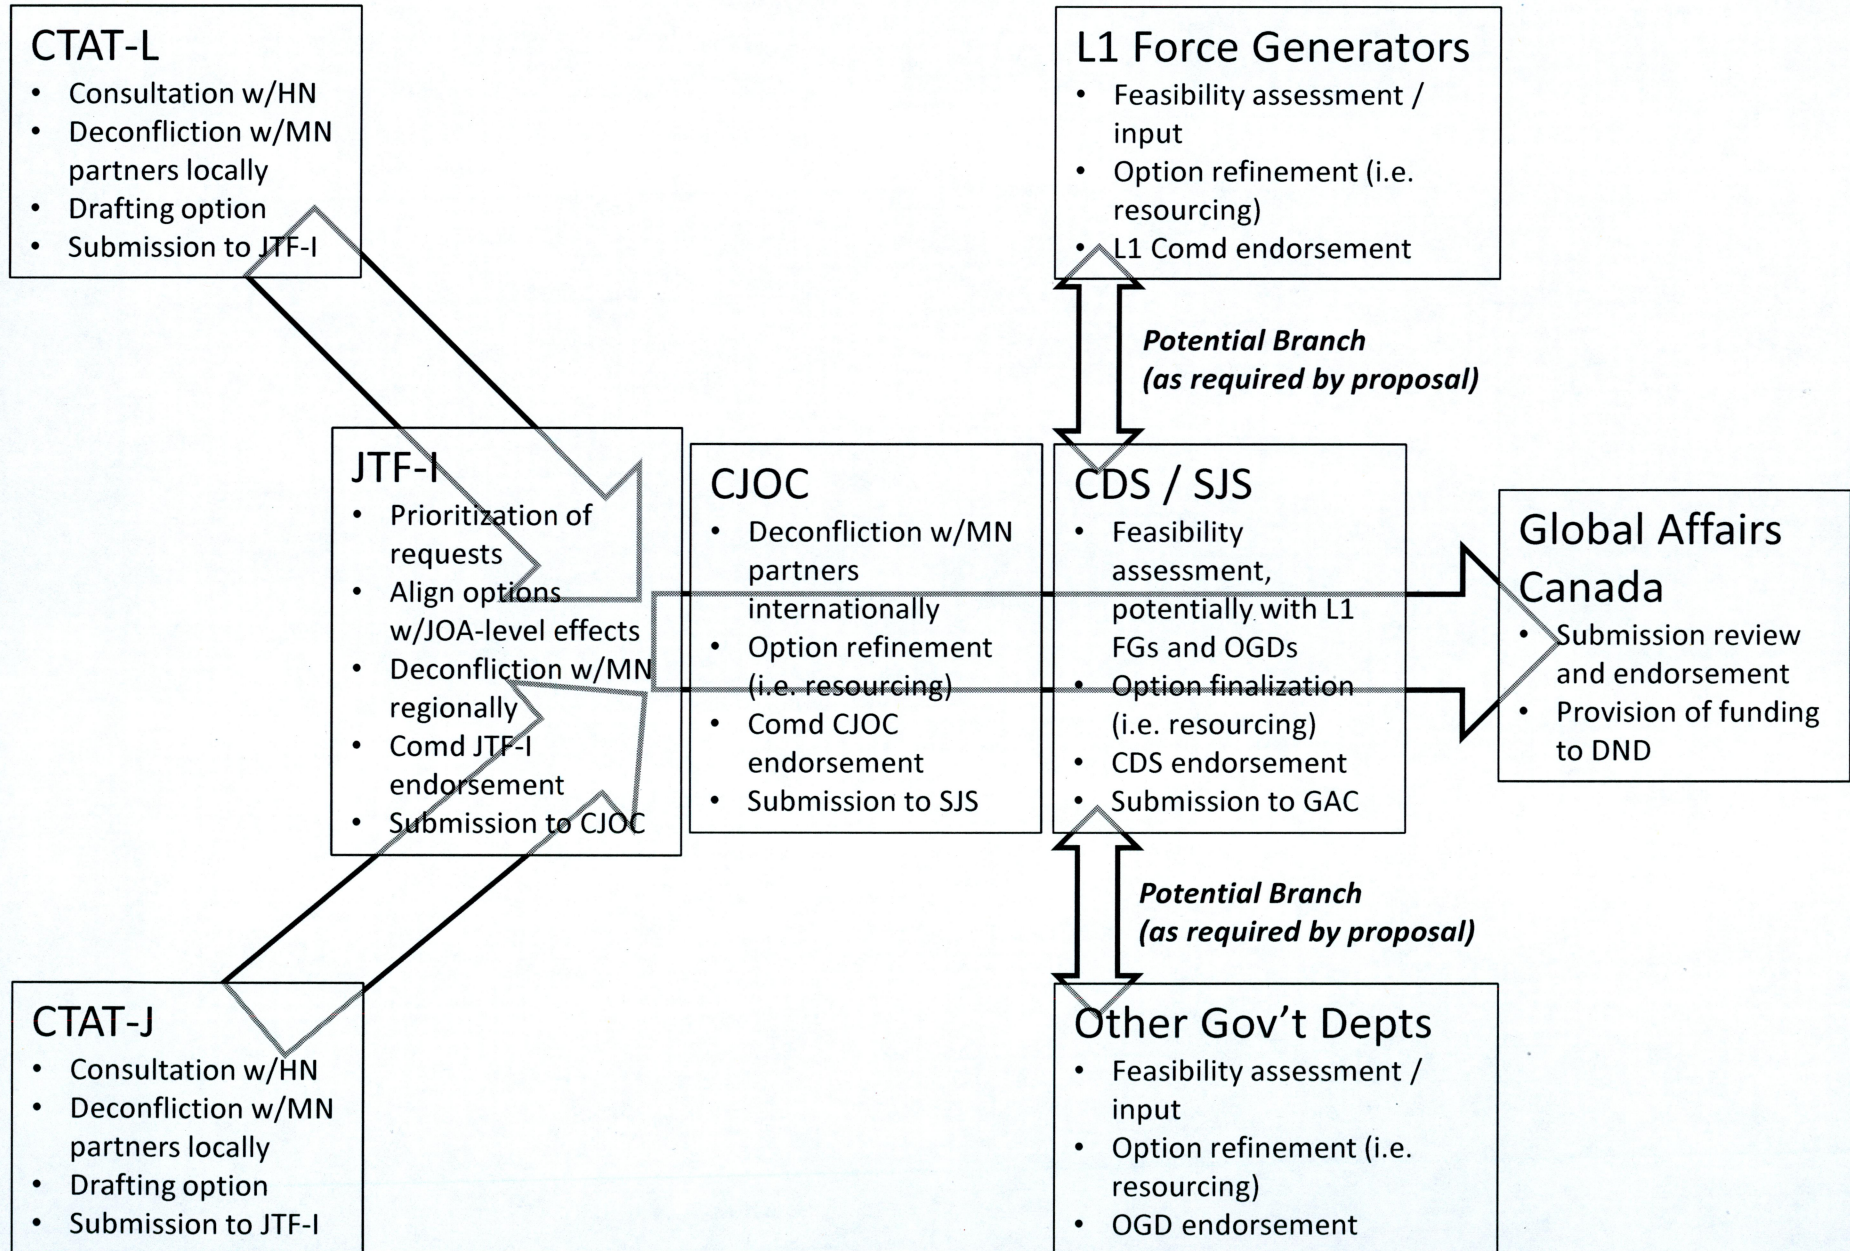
CTAT-L
• Consultation w/HN
• Deconfliction w/MN partners locally
• Drafting option
• Submission to JTF-I

L1 Force Generators
• Feasibility assessment / input
• Option refinement (i.e. resourcing)
• L1 Comd endorsement

Potential Branch
(as required by proposal)

JTF-I
• Prioritization of requests
• Align options w/JOA-level effects
• Deconfliction w/MN regionally
• Comd JTF-I endorsement
• Submission to CJOC

CJOC
• Deconfliction w/MN partners internationally
• Option refinement (i.e. resourcing)
• Comd CJOC endorsement
• Submission to SJS

CDS / SJS
• Feasibility assessment, potentially with L1 FGs and OGDs
• Option finalization (i.e. resourcing)
• CDS endorsement
• Submission to GAC

Global Affairs Canada
• Submission review and endorsement
• Provision of funding to DND

Potential Branch
(as required by proposal)

CTAT-J
• Consultation w/HN
• Deconfliction w/MN partners locally
• Drafting option
• Submission to JTF-I

Other Gov't Depts
• Feasibility assessment / input
• Option refinement (i.e. resourcing)
• OGD endorsement